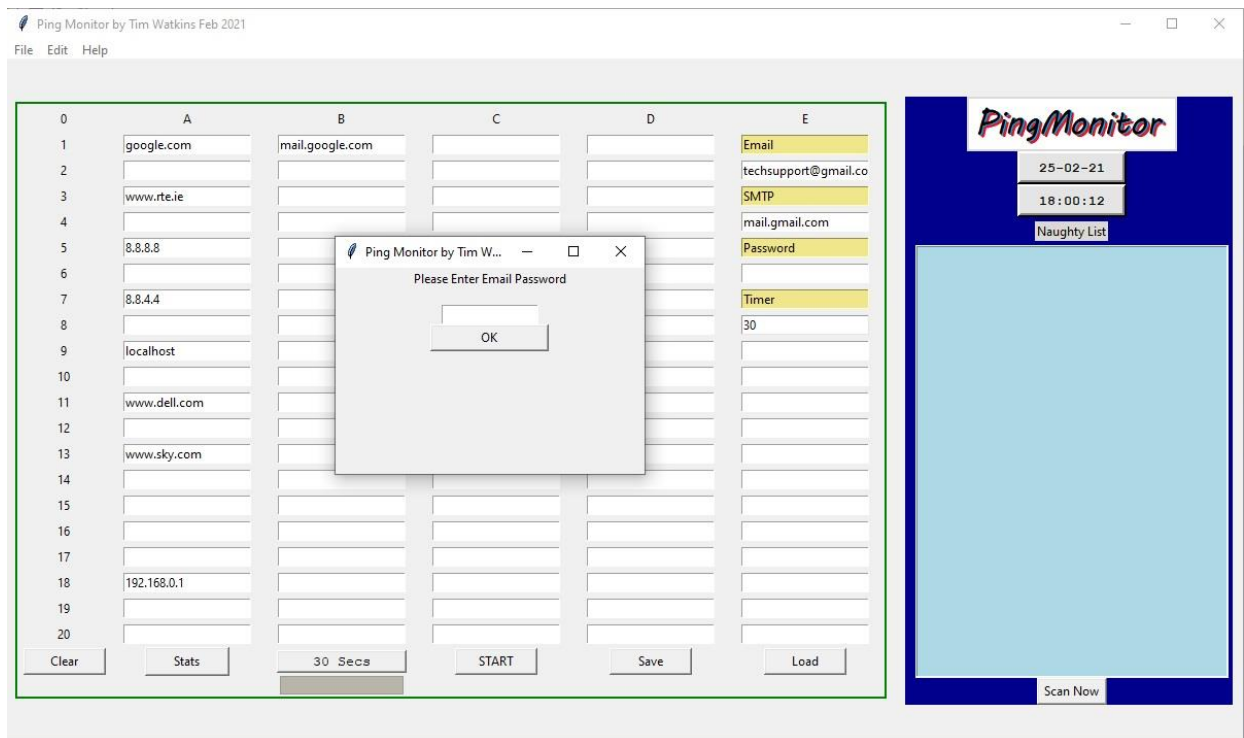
Ping Monitor by Tim Watkins Feb 2021

File Edit Help

| 0 | A | B | C | D | E |
|---|---|---|---|---|---|
| 1 | google.com | mail.google.com | | | Email |
| 2 | | | | | techsupport@gmail.co |
| 3 | www.rte.ie | | | | SMTP |
| 4 | | | | | mail.gmail.com |
| 5 | 8.8.8.8 | | | | Password |
| 6 | | | | | |
| 7 | 8.8.4.4 | | | | Timer |
| 8 | | | | | 30 |
| 9 | localhost | | | | |
| 10 | | | | | |
| 11 | www.dell.com | | | | |
| 12 | | | | | |
| 13 | www.sky.com | | | | |
| 14 | | | | | |
| 15 | | | | | |
| 16 | | | | | |
| 17 | | | | | |
| 18 | 192.168.0.1 | | | | |
| 19 | | | | | |
| 20 | | | | | |

Clear Stats 30 Secs START Save Load

Ping Monitor by Tim W...

Please Enter Email Password

OK

PingMonitor

25-02-21

18:00:12

Naughty List

Scan Now